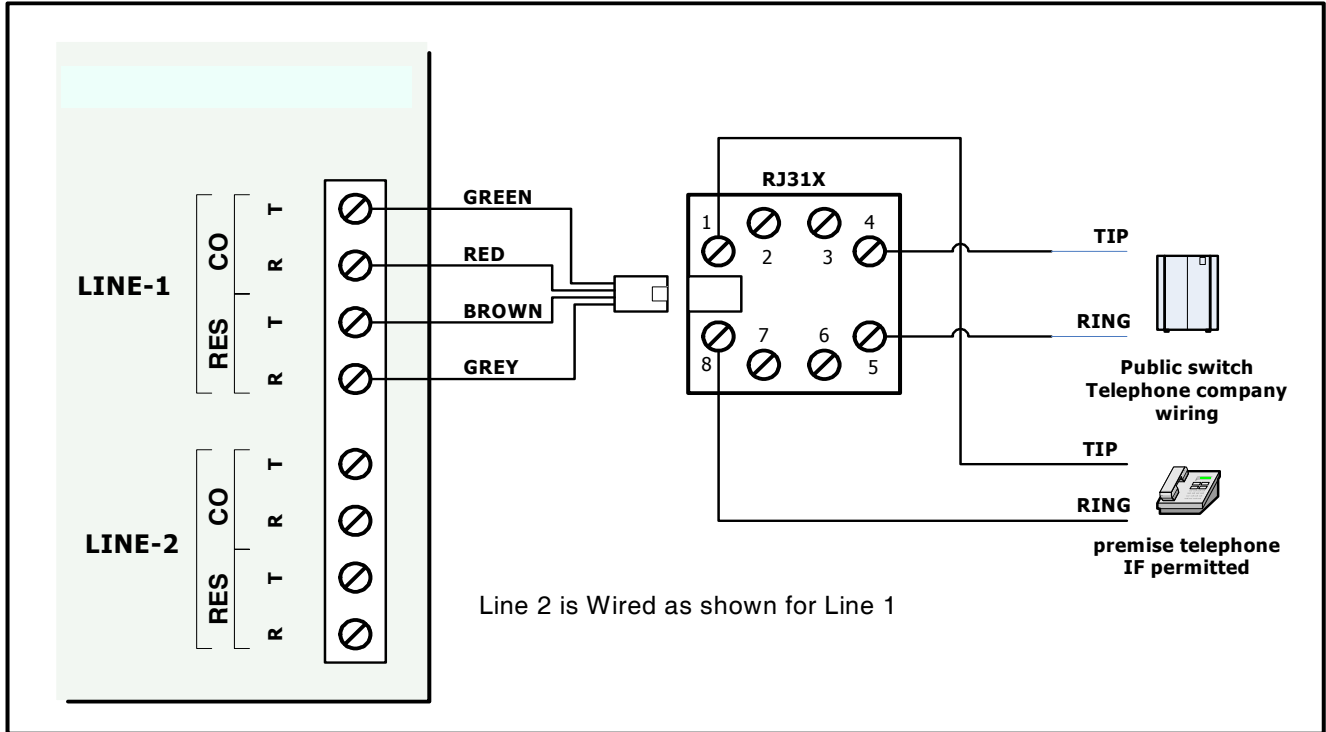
LINE-1
CO
T
R
RES
T
R

LINE-2
CO
T
R
RES
T
R

GREEN
RED
BROWN
GREY

RJ31X
1
2
3
4
8
7
6
5

TIP
RING
Public switch
Telephone company
wiring

TIP
RING
premise telephone
IF permitted

Line 2 is Wired as shown for Line 1